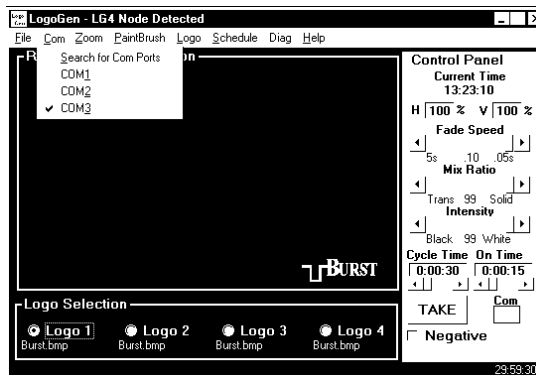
LogoGen - LG4 Node Detected

File Com Zoom PaintBrush Logo Schedule Diag Help

Search for Com Ports
COM1
COM2
✓ COM3

R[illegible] on

BURST

Control Panel
Current Time
13:23:10
H 100 % V 100 %
Fade Speed
5s .10 .05s
Mix Ratio
Trans 99 Solid
Intensity
Black 99 White
Cycle Time On Time
0:00:30 0:00:15
TAKE
Com
Negative

Logo Selection
Logo 1 Burst.bmp
Logo 2 Burst.bmp
Logo 3 Burst.bmp
Logo 4 Burst.bmp

29:59:30